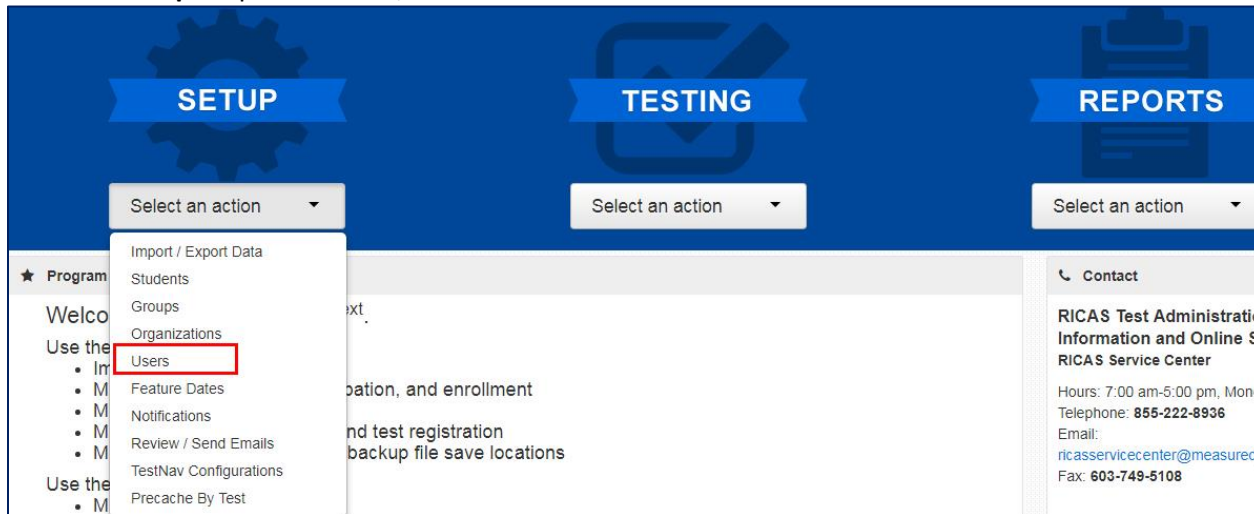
SETUP

Select an action

Import / Export Data
Students
Groups
Organizations
Users
Feature Dates
Notifications
Review / Send Emails
TestNav Configurations
Precache By Test

TESTING

Select an action

REPORTS

Select an action

★ Program

Welco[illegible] ext.

Use the
• Im
• M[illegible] pation, and enrollment
• M
• M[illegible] nd test registration
• M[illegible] backup file save locations

Use the
• M

Contact

RICAS Test Administratic
Information and Online S
RICAS Service Center

Hours: 7:00 am-5:00 pm, Mon
Telephone: 855-222-8936
Email:
ricasservicecenter@measured
Fax: 603-749-5108